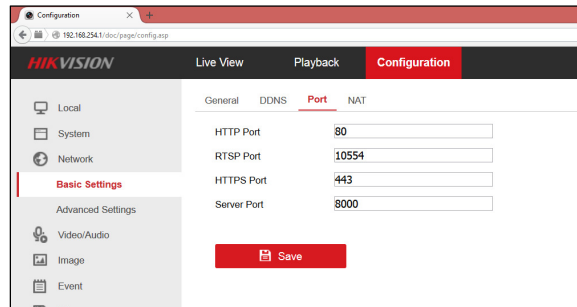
Configuration
192.168.254.1/doc/page/config.asp

HIKVISION
Live View
Playback
Configuration

Local
System
Network
Basic Settings
Advanced Settings
Video/Audio
Image
Event

General
DDNS
Port
NAT

| HTTP Port | 80 |
|---|---|
| RTSP Port | 10554 |
| HTTPS Port | 443 |
| Server Port | 8000 |

Save